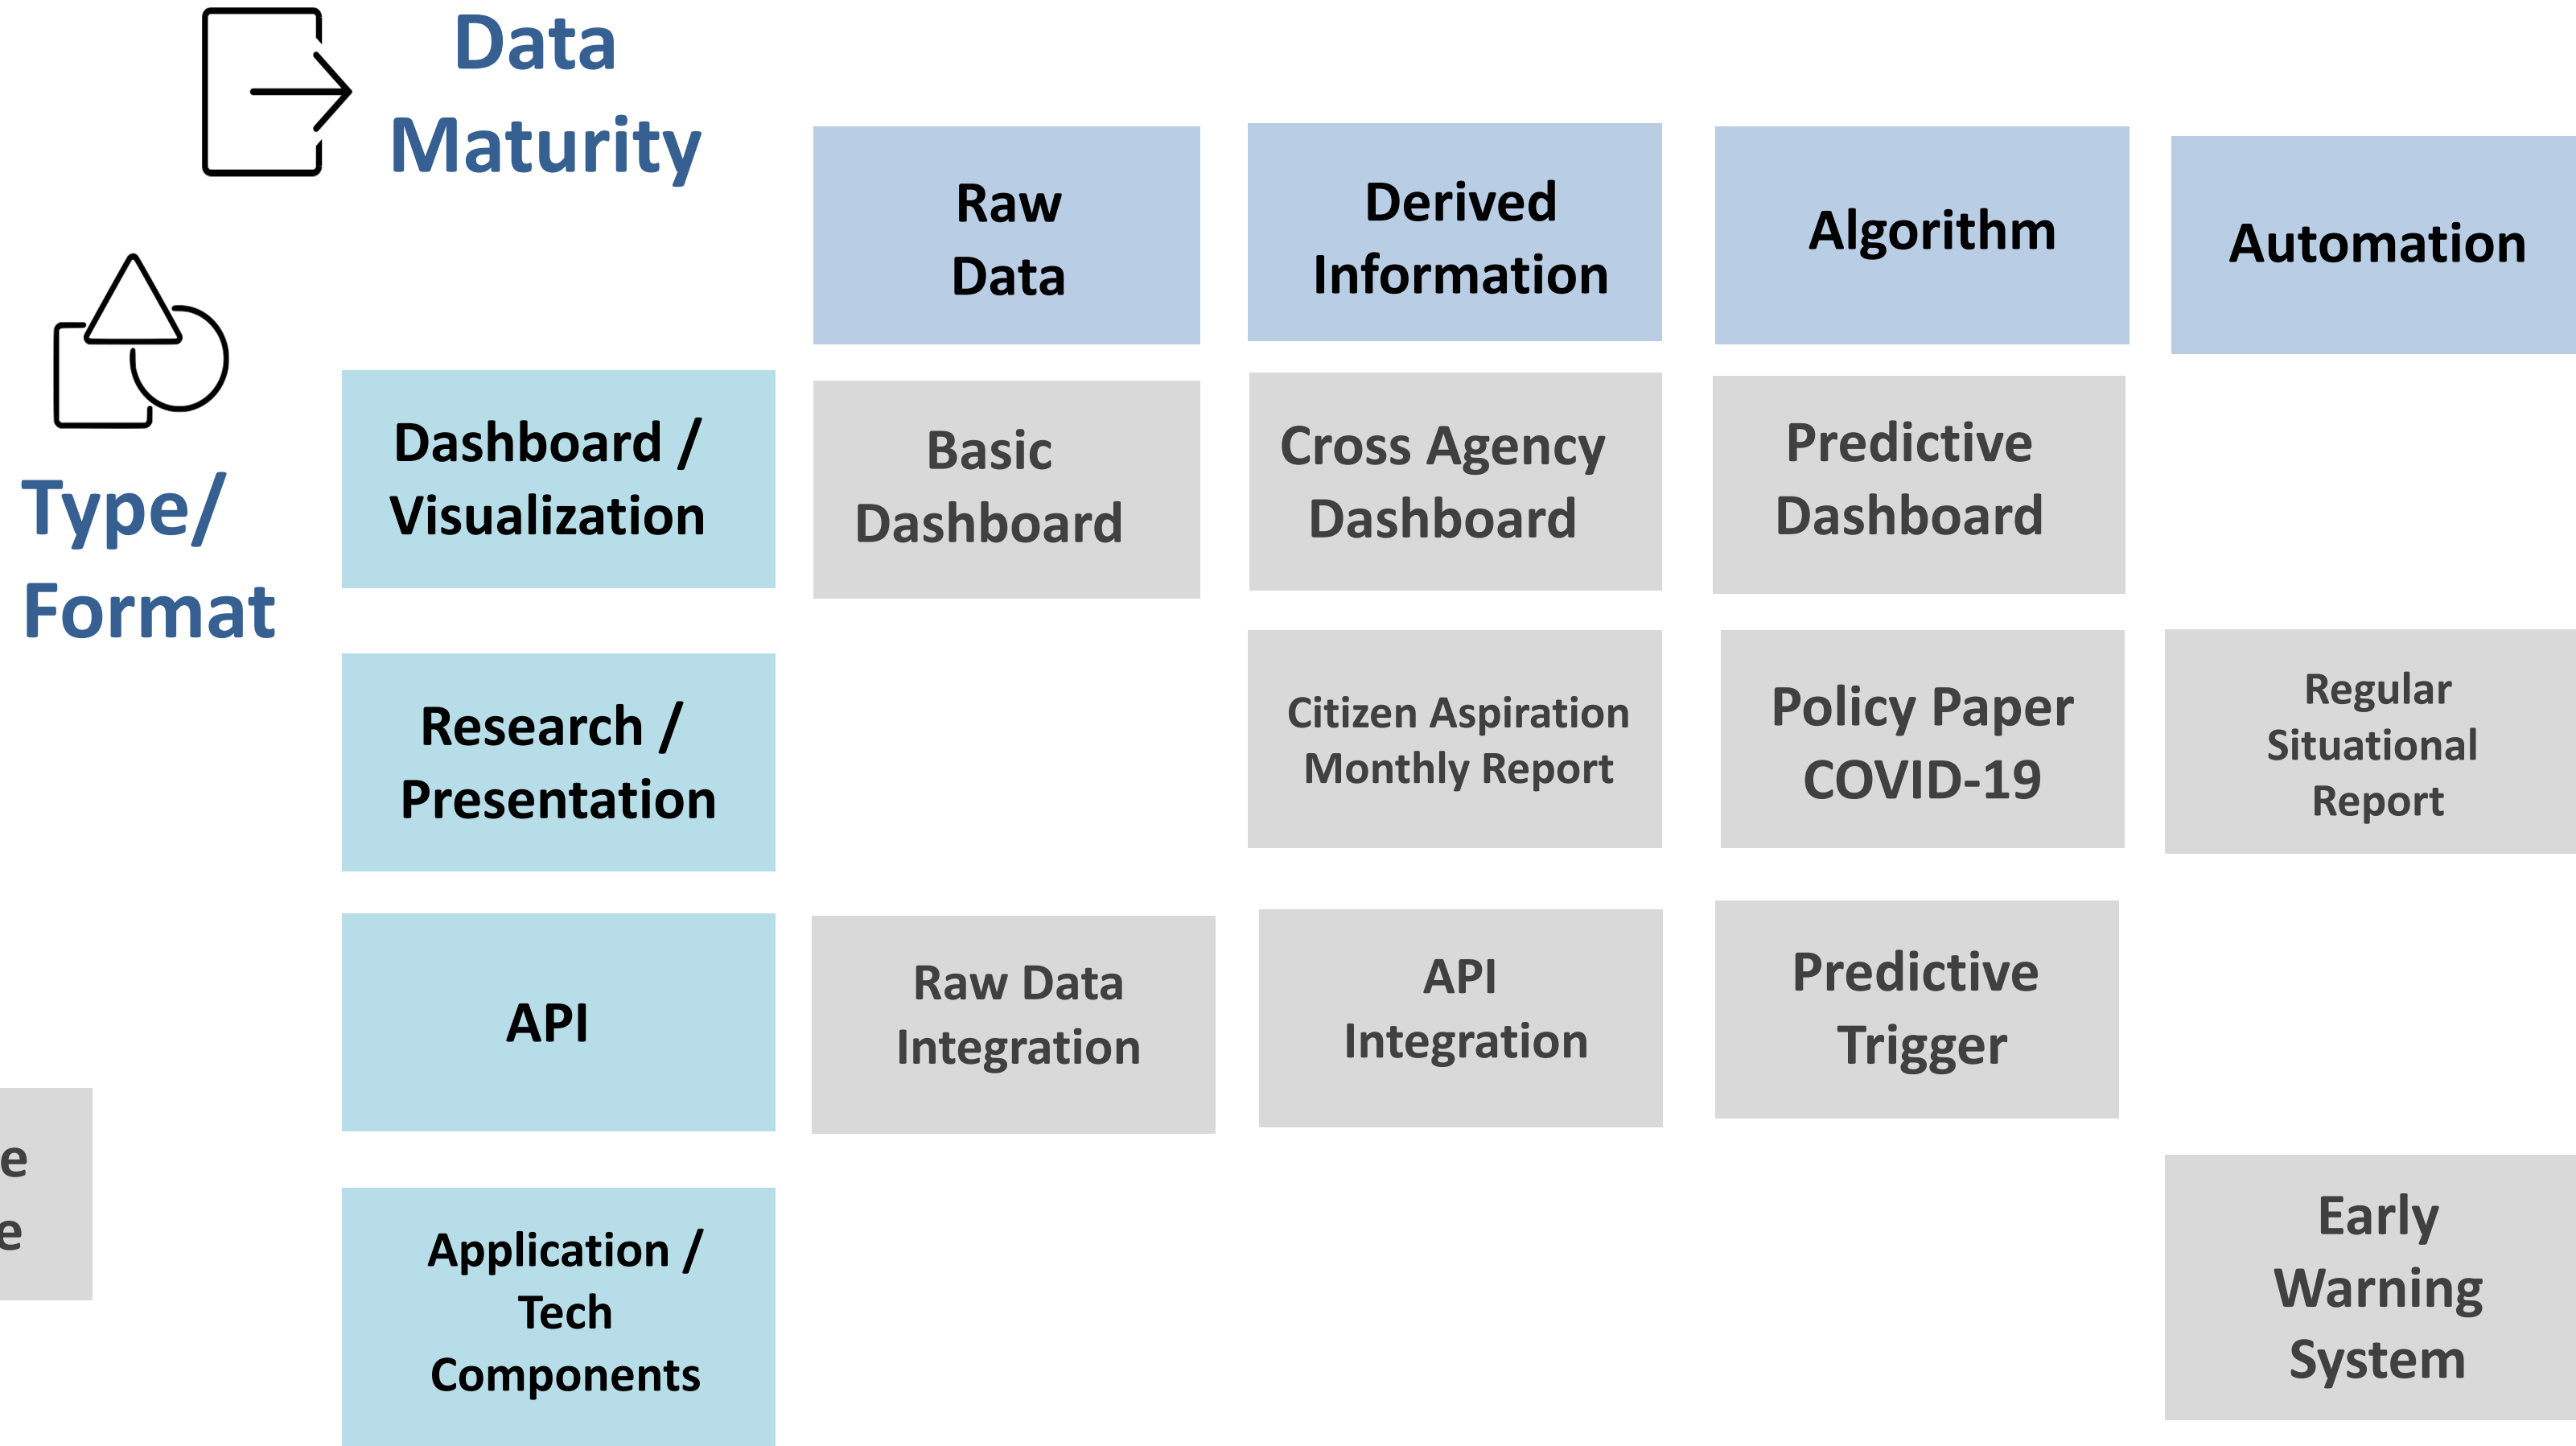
Data Maturity

Type/ Format

| | Raw Data | Derived Information | Algorithm | Automation |
|---|---|---|---|---|
| Dashboard / Visualization | Basic Dashboard | Cross Agency Dashboard | Predictive Dashboard | |
| Research / Presentation | | Citizen Aspiration Monthly Report | Policy Paper COVID-19 | Regular Situational Report |
| API | Raw Data Integration | API Integration | Predictive Trigger | |
| Application / Tech Components | | | | Early Warning System |

e
e